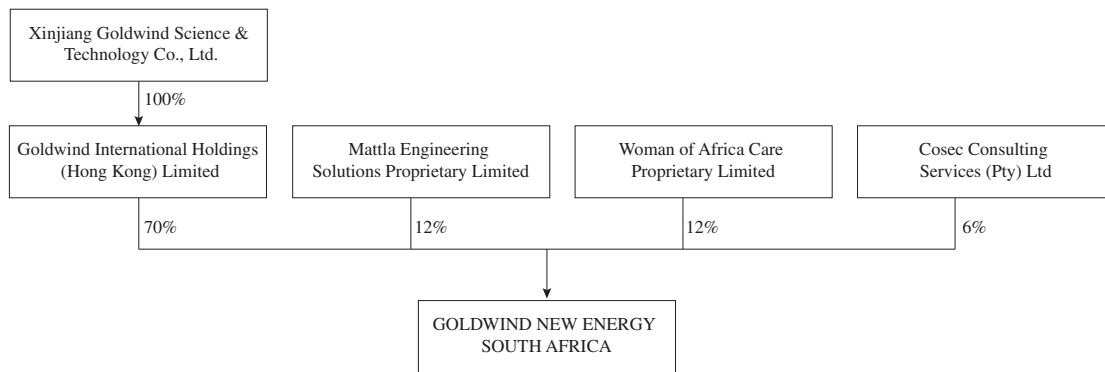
Xinjiang Goldwind Science & Technology Co., Ltd.

100%

Goldwind International Holdings (Hong Kong) Limited

Mattla Engineering Solutions Proprietary Limited

Woman of Africa Care Proprietary Limited

Cosec Consulting Services (Pty) Ltd

70%

12%

12%

6%

GOLDWIND NEW ENERGY SOUTH AFRICA